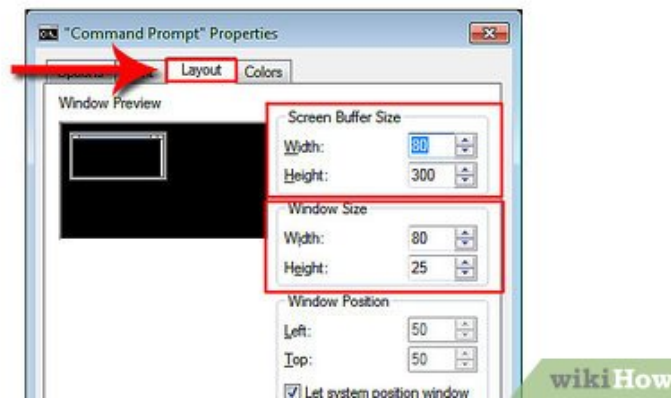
"Command Prompt" Properties

Options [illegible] Layout Colors

Window Preview

Screen Buffer Size
Width: 80
Height: 300

Window Size
Width: 80
Height: 25

Window Position
Left: 50
Top: 50
Let system position window

wikiHow